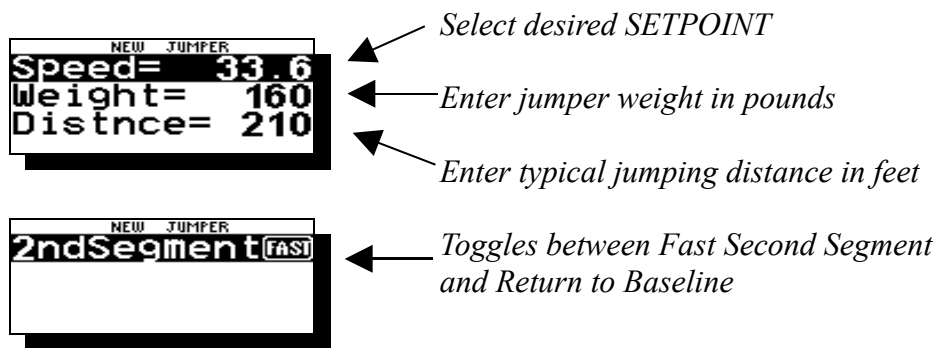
NEW JUMPER
Speed= 33.6
Weight= 160
Distnce= 210

Select desired SETPOINT

Enter jumper weight in pounds

Enter typical jumping distance in feet

NEW JUMPER
2ndSegment FAST

Toggles between Fast Second Segment and Return to Baseline